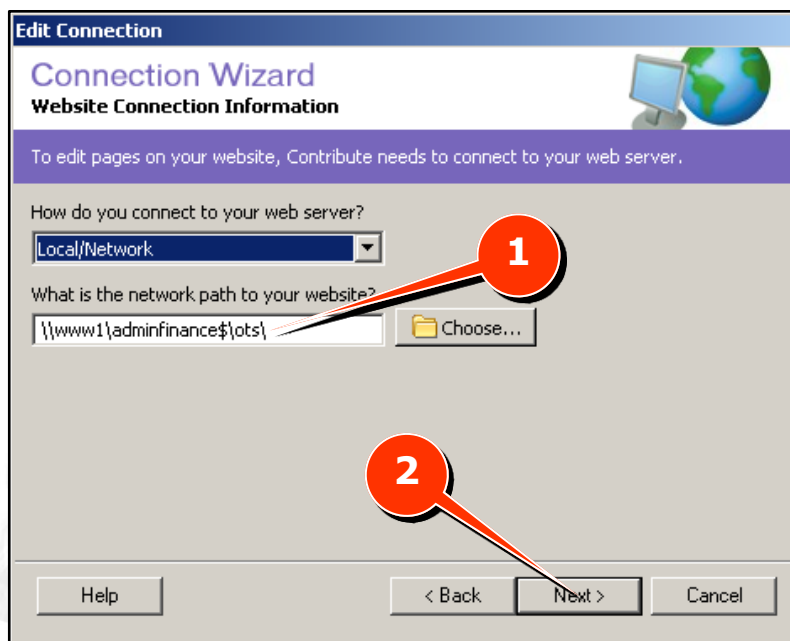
Edit Connection

Connection Wizard
Website Connection Information

To edit pages on your website, Contribute needs to connect to your web server.

How do you connect to your web server?

Local/Network

What is the network path to your website?

\\www1\adminfinance$\ots\

Choose...

1

2

Help

< Back

Next >

Cancel